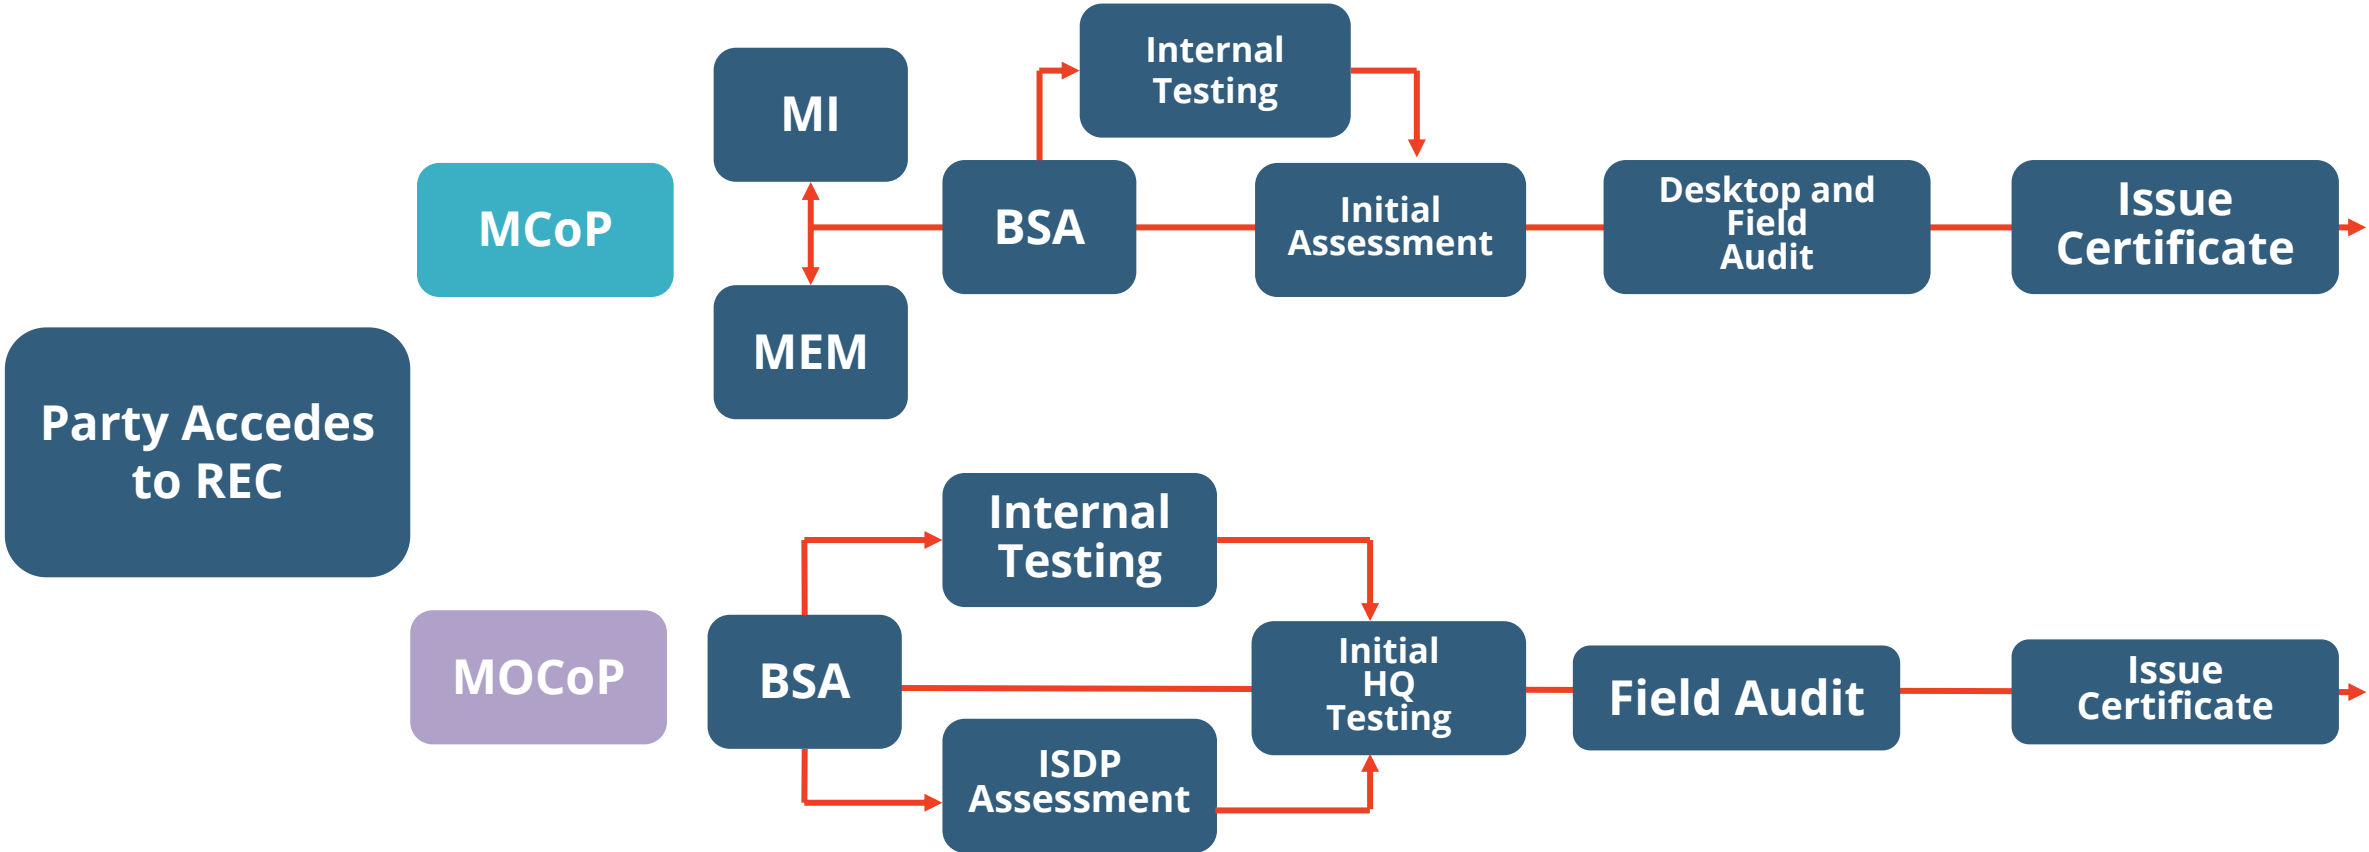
Party Accedes to REC

MCoP

MI

MEM

BSA

Internal Testing

Initial Assessment

Desktop and Field Audit

Issue Certificate

MOCoP

BSA

Internal Testing

ISDP Assessment

Initial HQ Testing

Field Audit

Issue Certificate